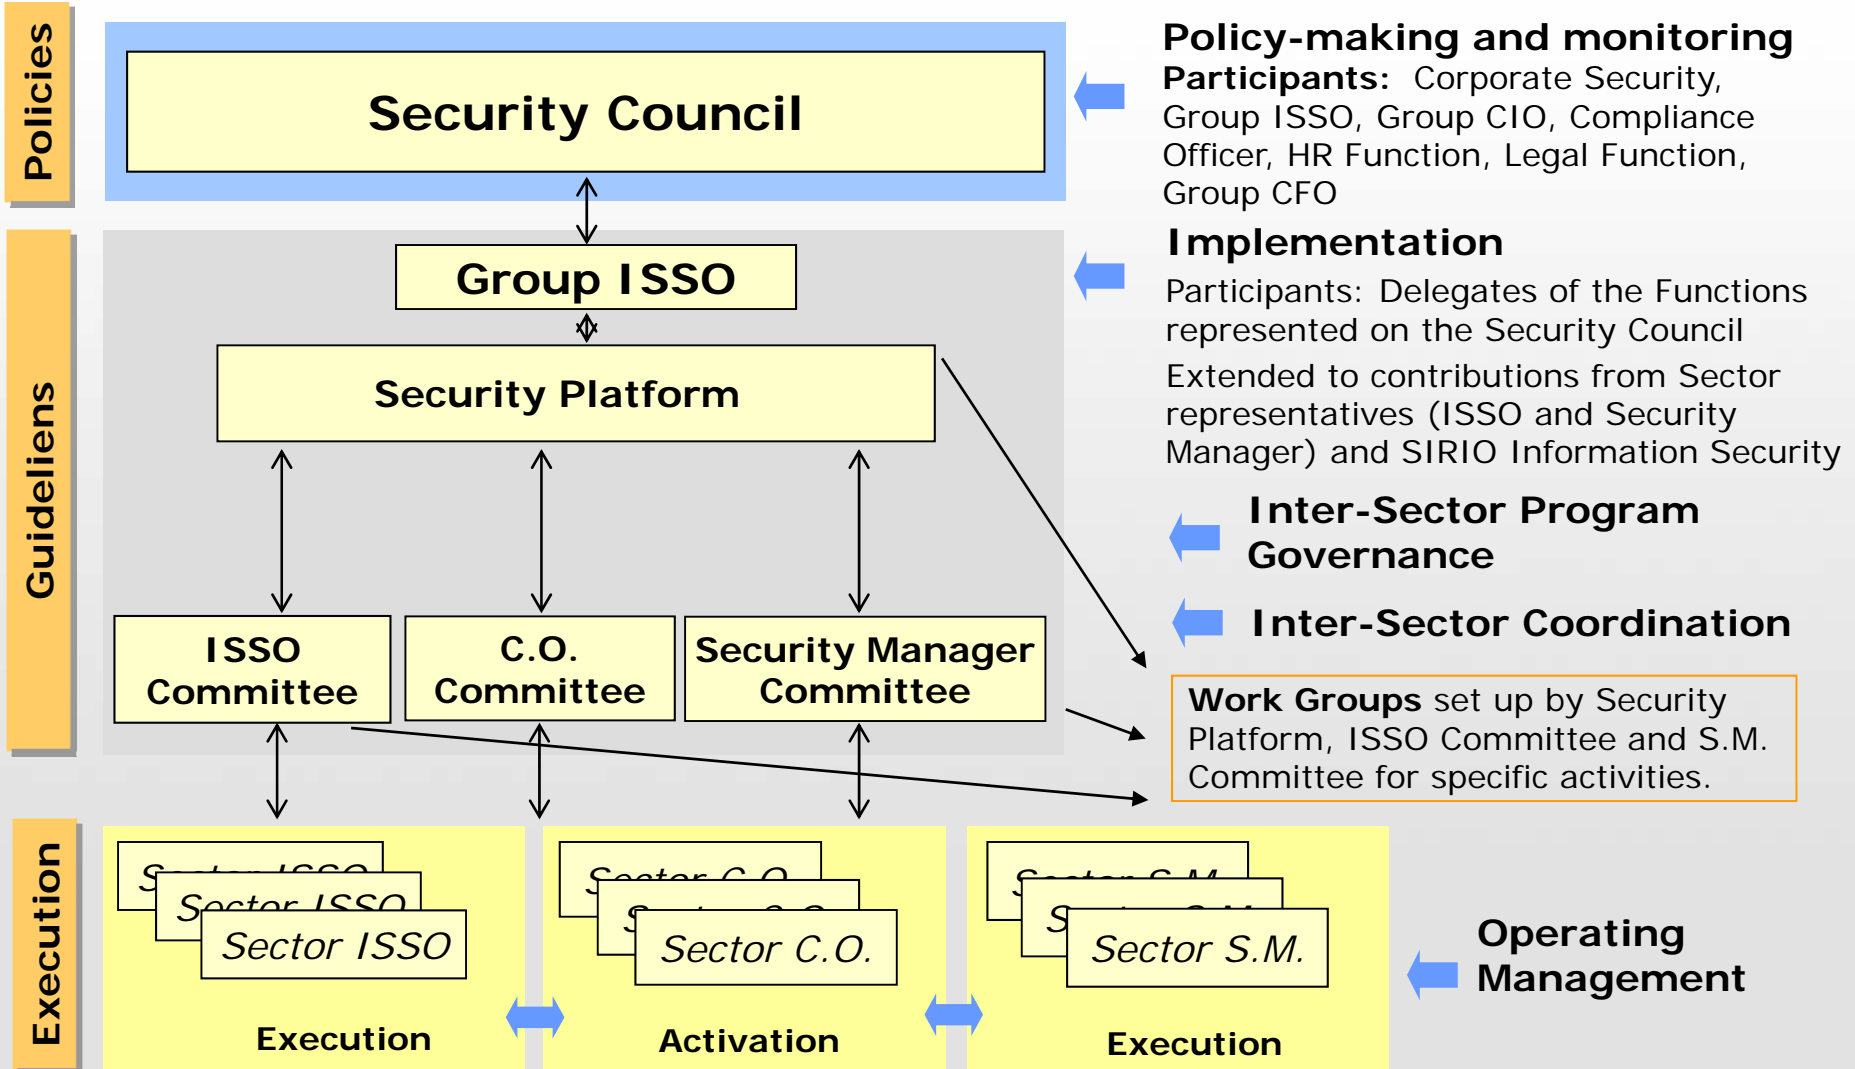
Policies

Security Council

Policy-making and monitoring
Participants: Corporate Security, Group ISSO, Group CIO, Compliance Officer, HR Function, Legal Function, Group CFO

Guideliens

Group ISSO

Security Platform

Implementation
Participants: Delegates of the Functions represented on the Security Council
Extended to contributions from Sector representatives (ISSO and Security Manager) and SIRIO Information Security

Inter-Sector Program Governance

Inter-Sector Coordination

ISSO Committee

C.O. Committee

Security Manager Committee

Work Groups set up by Security Platform, ISSO Committee and S.M. Committee for specific activities.

Execution

Sector ISSO
Sector ISSO
Sector ISSO
Execution

Sector C.O.
Sector C.O.
Sector C.O.
Activation

Sector S.M.
Sector S.M.
Sector S.M.
Execution

Operating Management